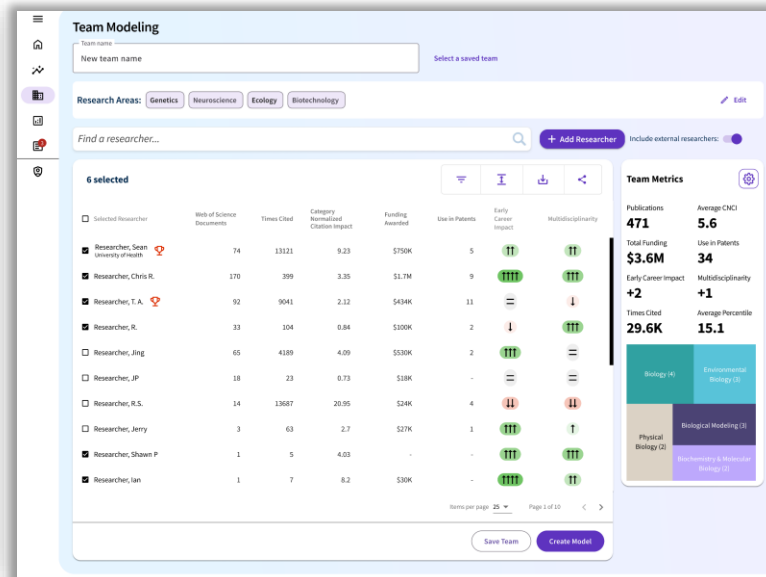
Team Modeling

Team name
New team name

Select a saved team

Research Areas: Genetics Neuroscience Ecology Biotechnology

Edit

Find a researcher...

+ Add Researcher

Include external researchers:

6 selected

| | Selected Researcher | Web of Science Documents | Times Cited | Category Normalized Citation Impact | Funding Awarded | Use in Patents | Early Career Impact | Multidisciplinarity |
|---|---|---|---|---|---|---|---|---|
| ☑ | Researcher, Sean University of Health | 74 | 13121 | 9.23 | $750K | 5 | ↑↑ | ↑↑ |
| ☑ | Researcher, Chris R. | 170 | 399 | 3.35 | $1.7M | 9 | ↑↑↑↑ | ↑↑↑ |
| ☑ | Researcher, T. A. | 92 | 9041 | 2.12 | $434K | 11 | = | ↓ |
| ☑ | Researcher, R. | 33 | 104 | 0.84 | $100K | 2 | ↓ | ↑↑↑ |
| ☐ | Researcher, Jing | 65 | 4189 | 4.09 | $530K | 2 | ↑↑↑ | = |
| ☐ | Researcher, JP | 18 | 23 | 0.73 | $18K | - | = | = |
| ☐ | Researcher, R.S. | 14 | 13687 | 20.95 | $24K | 4 | ↓↓ | ↓↓ |
| ☐ | Researcher, Jerry | 3 | 63 | 2.7 | $27K | 1 | ↑↑↑ | ↑ |
| ☑ | Researcher, Shawn P | 1 | 5 | 4.03 | - | - | ↑↑↑ | ↑↑ |
| ☑ | Researcher, Ian | 1 | 7 | 8.2 | $30K | - | ↑↑↑↑ | ↑↑↑ |

Items per page 25 Page 1 of 10

Save Team Create Model

Team Metrics

Publications 471
Average CNCI 5.6
Total Funding $3.6M
Use in Patents 34
Early Career Impact +2
Multidisciplinarity +1
Times Cited 29.6K
Average Percentile 15.1

Biology (4)
Environmental Biology (3)
Physical Biology (2)
Biological Modeling (3)
Biochemistry & Molecular Biology (2)